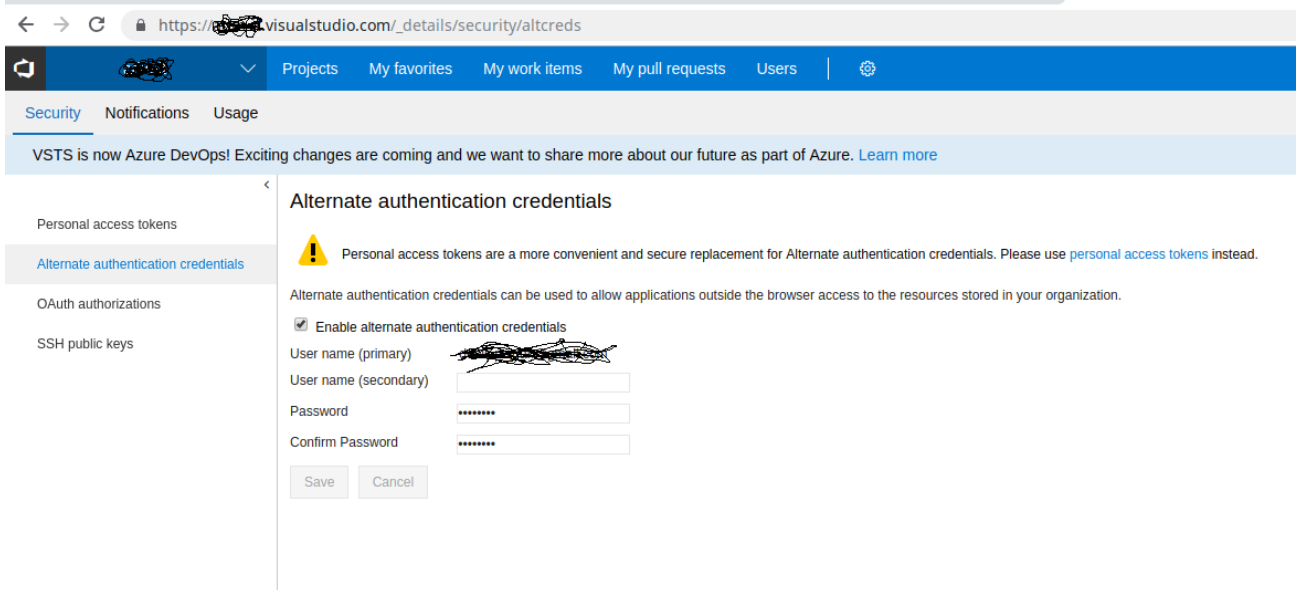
https://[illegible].visualstudio.com/_details/security/altcreds

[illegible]
Projects My favorites My work items My pull requests Users

Security Notifications Usage

VSTS is now Azure DevOps! Exciting changes are coming and we want to share more about our future as part of Azure. Learn more

Personal access tokens
Alternate authentication credentials
OAuth authorizations
SSH public keys

Alternate authentication credentials

Personal access tokens are a more convenient and secure replacement for Alternate authentication credentials. Please use personal access tokens instead.

Alternate authentication credentials can be used to allow applications outside the browser access to the resources stored in your organization.

Enable alternate authentication credentials
User name (primary) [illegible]
User name (secondary)
Password ••••••••
Confirm Password ••••••••
Save Cancel